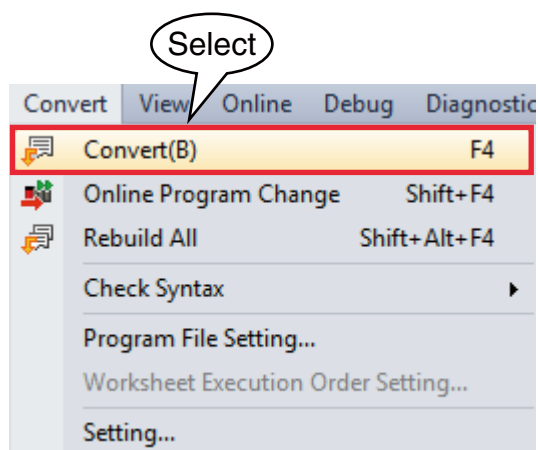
Select

Convert View Online Debug Diagnostic

Convert(B) F4
Online Program Change Shift+F4
Rebuild All Shift+Alt+F4
Check Syntax
Program File Setting...
Worksheet Execution Order Setting...
Setting...